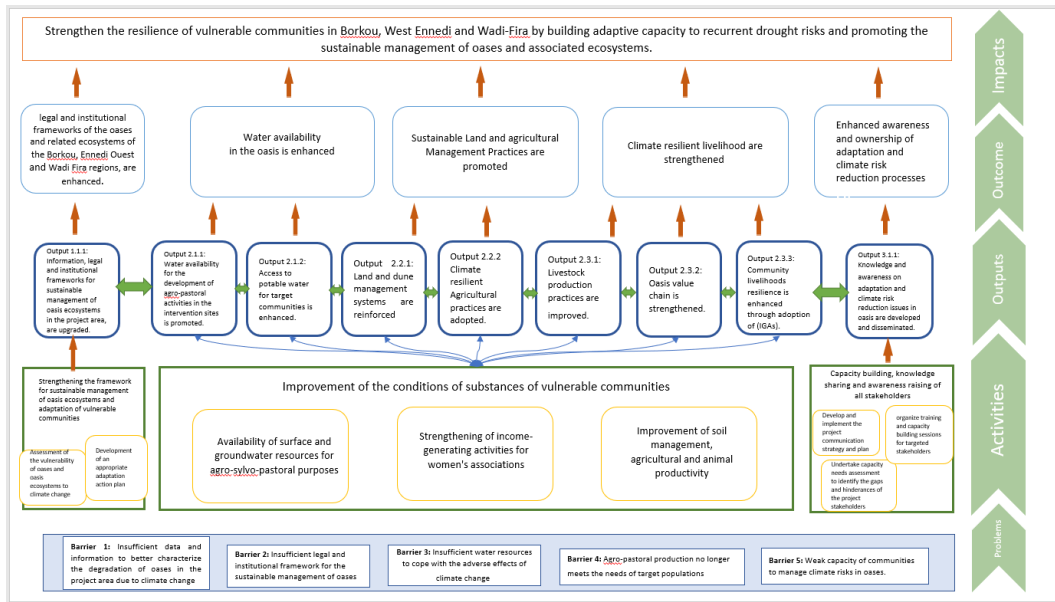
Strengthen the resilience of vulnerable communities in Borkou, West Ennedi and Wadi-Fira by building adaptive capacity to recurrent drought risks and promoting the sustainable management of oases and associated ecosystems.

Impacts

legal and institutional frameworks of the oases and related ecosystems of the Borkou, Ennedi Ouest and Wadi Fira regions, are enhanced.

Water availability in the oasis is enhanced

Sustainable Land and agricultural Management Practices are promoted

Climate resilient livelihood are strengthened

Enhanced awareness and ownership of adaptation and climate risk reduction processes

Outcome

Output 1.1.1: Information, legal and institutional frameworks for sustainable management of oasis ecosystems in the project area, are upgraded.

Output 2.1.1: Water availability for the development of agro-pastoral activities in the intervention sites is promoted.

Output 2.1.2: Access to potable water for target communities is enhanced.

Output 2.2.1: Land and dune management systems are reinforced

Output 2.2.2 Climate resilient Agricultural practices are adopted.

Output 2.3.1: Livestock production practices are improved.

Output 2.3.2: Oasis value chain is strengthened.

Output 2.3.3: Community livelihoods resilience is enhanced through adoption of (IGAs).

Output 3.1.1: Knowledge and awareness on adaptation and climate risk reduction issues in oasis are developed and disseminated.

Outputs

Strengthening the framework for sustainable management of oasis ecosystems and adaptation of vulnerable communities

Assessment of the vulnerability of oases and oasis ecosystems to climate change

Development of an appropriate adaptation action plan

Improvement of the conditions of substances of vulnerable communities

Availability of surface and groundwater resources for agro-sylvo-pastoral purposes

Strengthening of income-generating activities for women's associations

Improvement of soil management, agricultural and animal productivity

Capacity building, knowledge sharing and awareness raising of all stakeholders

Develop and implement the project communication strategy and plan

organize training and capacity building sessions for targeted stakeholders

Undertake capacity needs assessment to identify the gaps and hinderances of the project stakeholders

Activities

Barrier 1: Insufficient data and information to better characterize the degradation of oases in the project area due to climate change

Barrier 2: Insufficient legal and institutional framework for the sustainable management of oases

Barrier 3: Insufficient water resources to cope with the adverse effects of climate change

Barrier 4: Agro-pastoral production no longer meets the needs of target populations

Barrier 5: Weak capacity of communities to manage climate risks in oases.

Problems